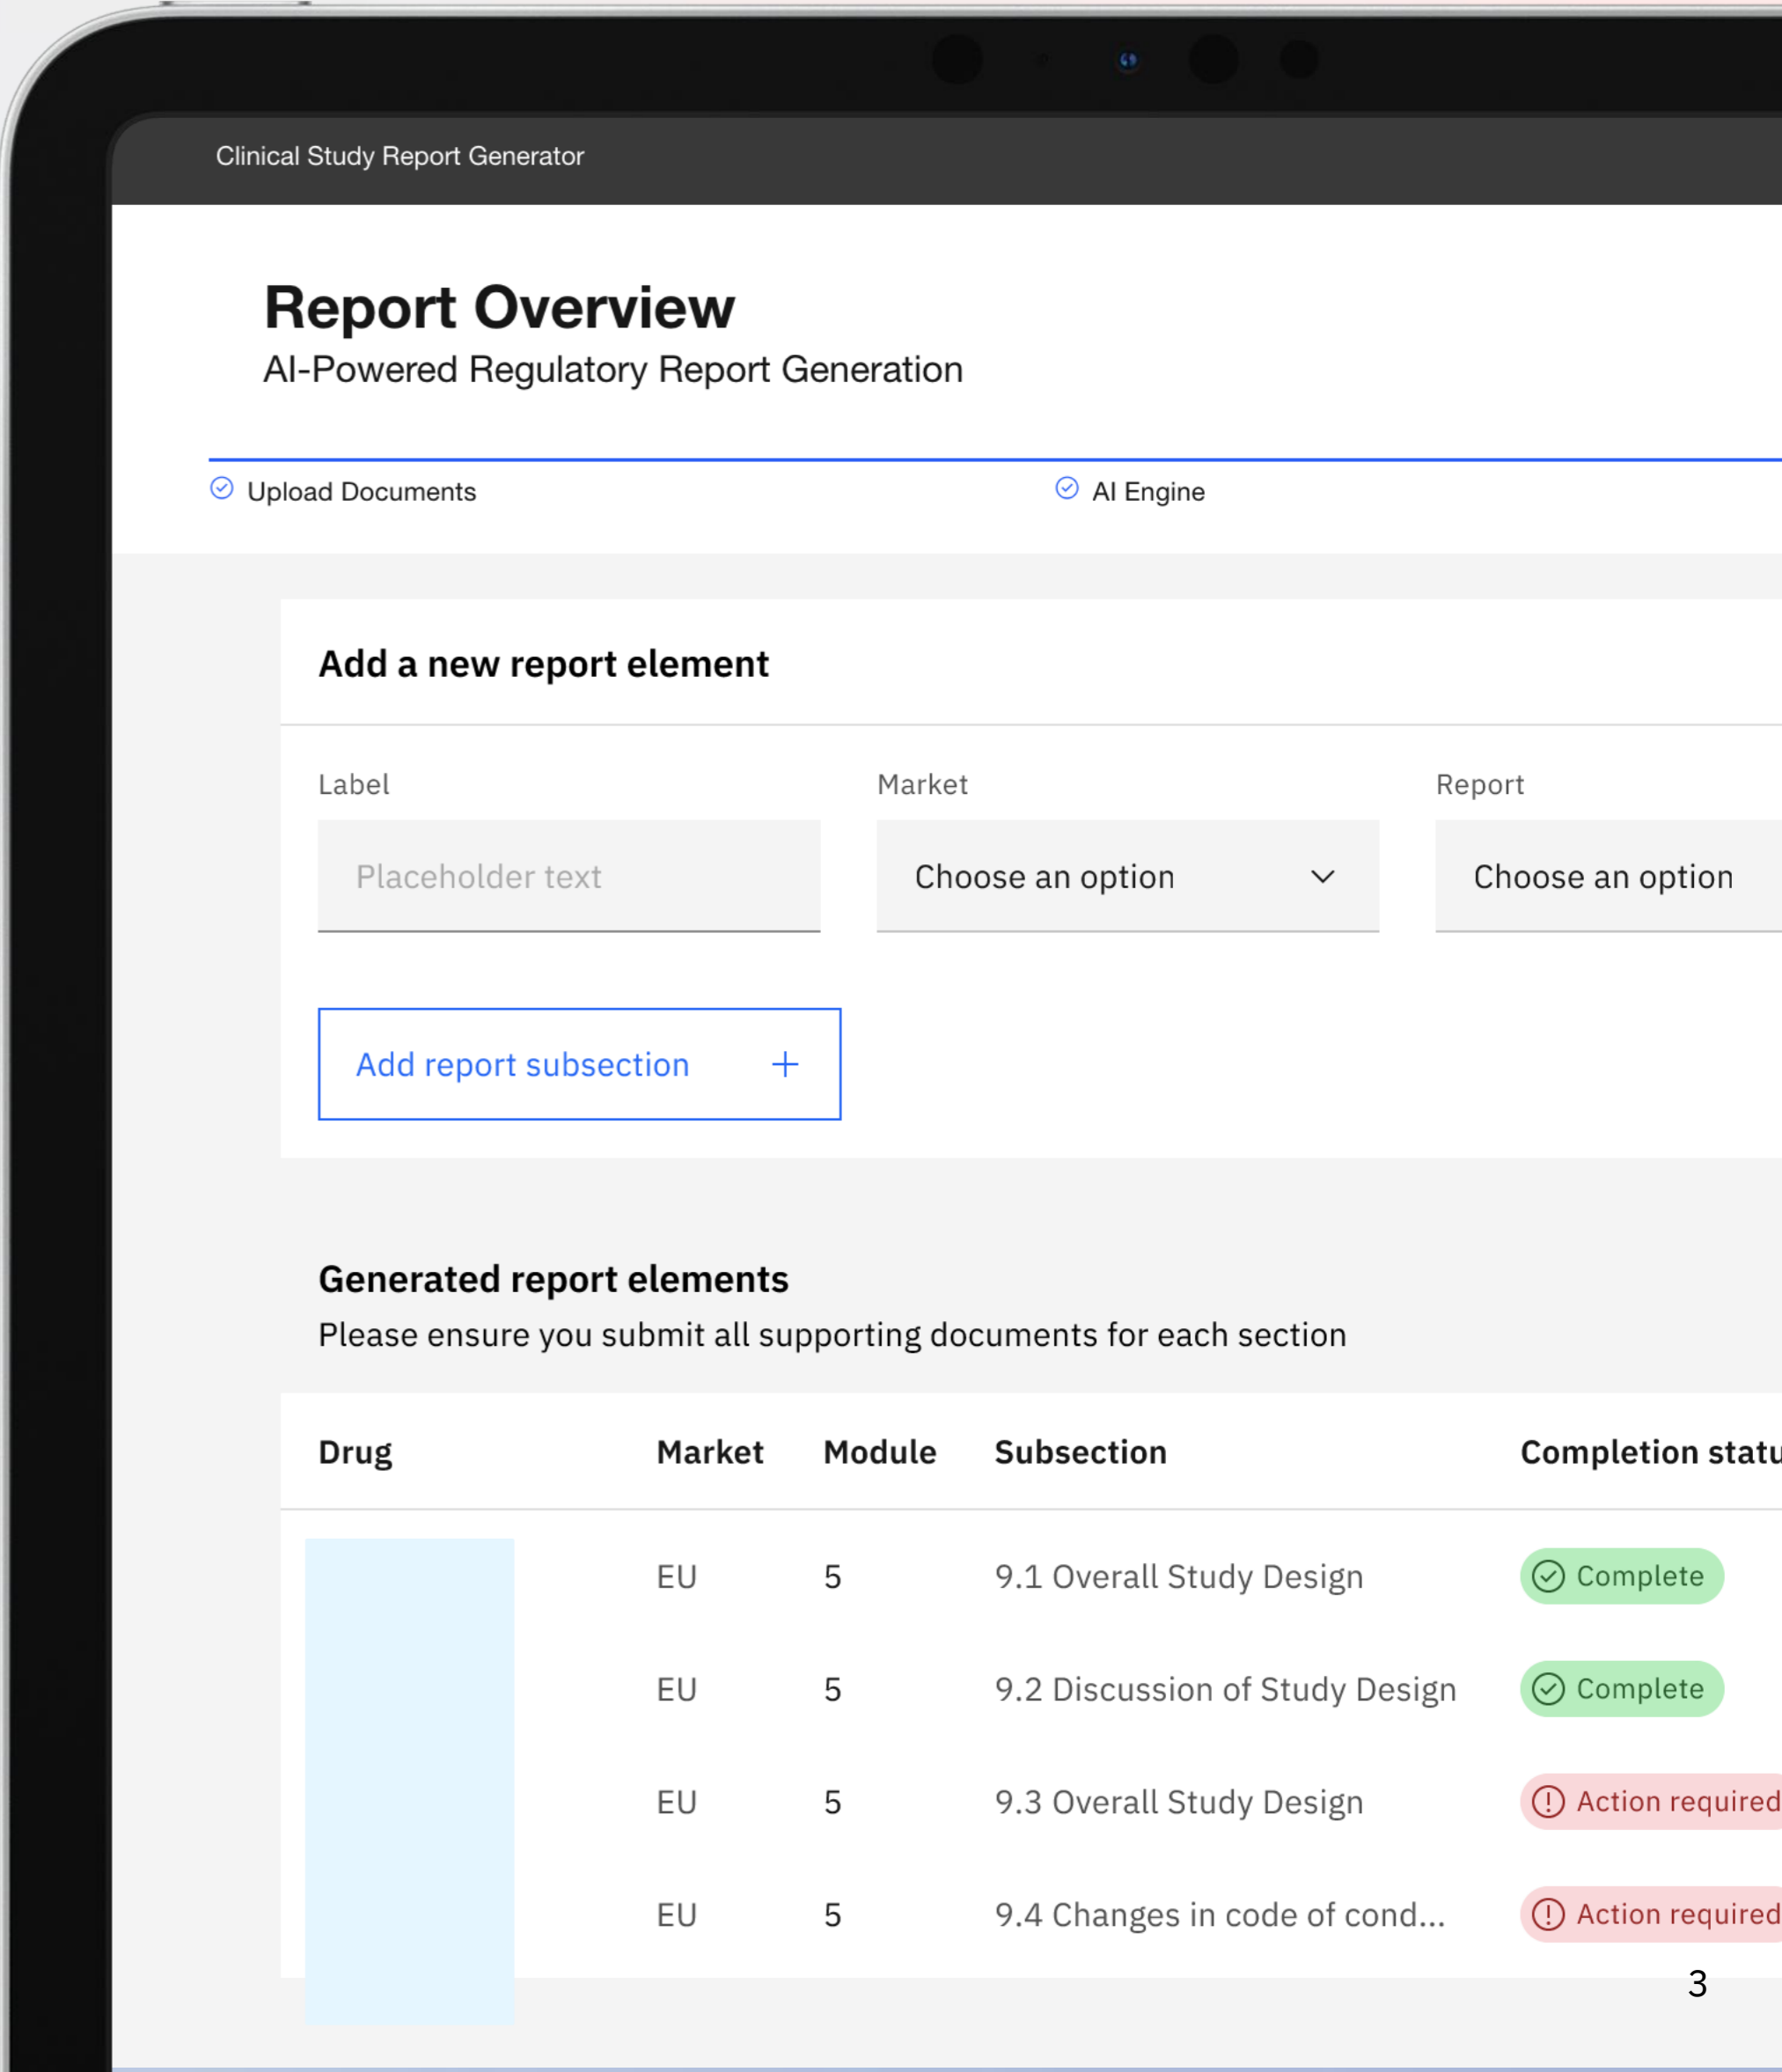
Clinical Study Report Generator

Report Overview
AI-Powered Regulatory Report Generation

Upload Documents
AI Engine

Add a new report element

Label
Placeholder text

Market
Choose an option

Report
Choose an option

Add report subsection +

Generated report elements
Please ensure you submit all supporting documents for each section

| Drug | Market | Module | Subsection | Completion statu |
|---|---|---|---|---|
| | EU | 5 | 9.1 Overall Study Design | Complete |
| | EU | 5 | 9.2 Discussion of Study Design | Complete |
| | EU | 5 | 9.3 Overall Study Design | Action required |
| | EU | 5 | 9.4 Changes in code of cond... | Action required |

3